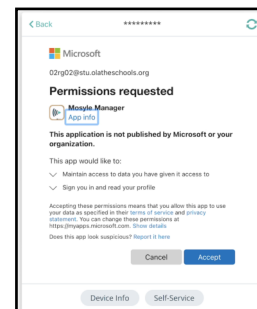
< Back

*********

Microsoft

02rg02@stu.olatheschools.org

Permissions requested

Mosyle Manager
App info

This application is not published by Microsoft or your organization.

This app would like to:

Maintain access to data you have given it access to

Sign you in and read your profile

Accepting these permissions means that you allow this app to use your data as specified in their terms of service and privacy statement. You can change these permissions at https://myapps.microsoft.com. Show details

Does this app look suspicious? Report it here

Cancel

Accept

Device Info

Self-Service